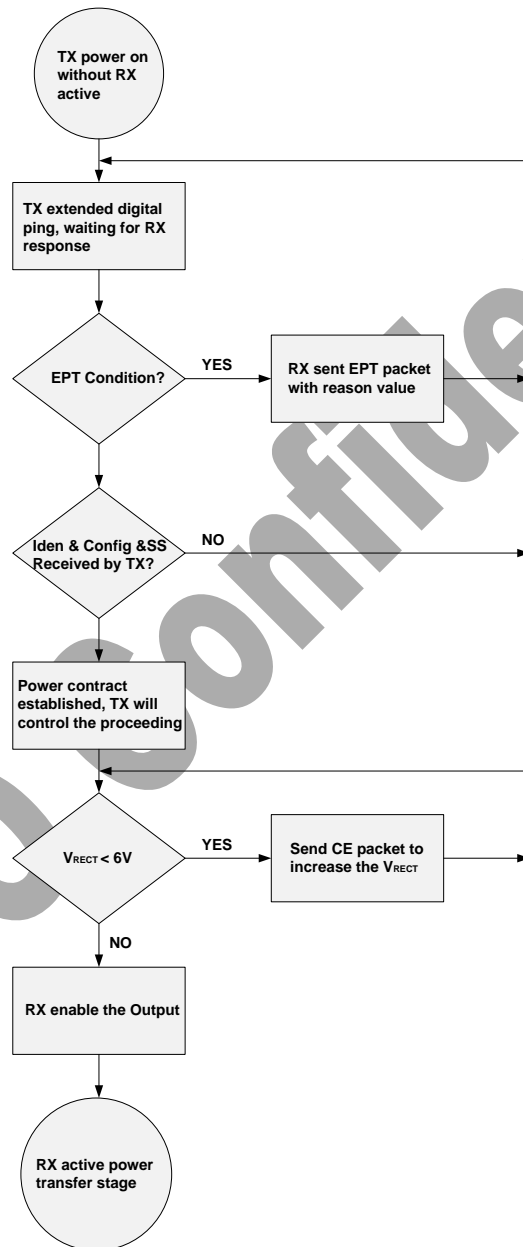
TX power on without RX active

TX extended digital ping, waiting for RX response

EPT Condition?

YES

RX sent EPT packet with reason value

Iden & Config &SS Received by TX?

NO

Power contract established, TX will control the proceeding

$V_{RECT}$ < 6V

YES

Send CE packet to increase the $V_{RECT}$

NO

RX enable the Output

RX active power transfer stage

Confide